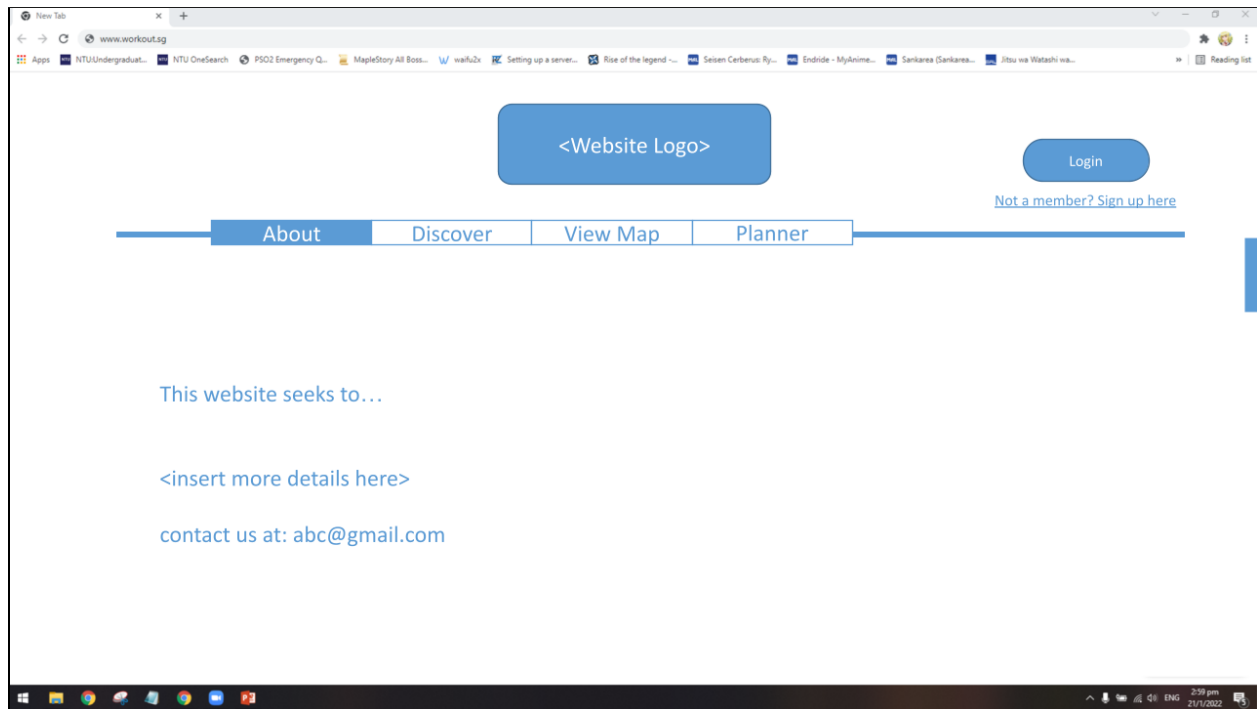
New Tab

www.workout.sg

Apps NTU Undergraduat... NTU OneSearch PSO2 Emergency Q... MapleStory All Boss... waifu2x Setting up a server... Rise of the legend -... Seisen Cerberus: Ry... Endride - MyAnime... Sankarea (Sankarea... Jitsu wa Watashi wa... Reading list

<Website Logo>

Login

Not a member? Sign up here

About | Discover | View Map | Planner

This website seeks to…

<insert more details here>

contact us at: abc@gmail.com

ENG 2:59 pm 21/1/2022